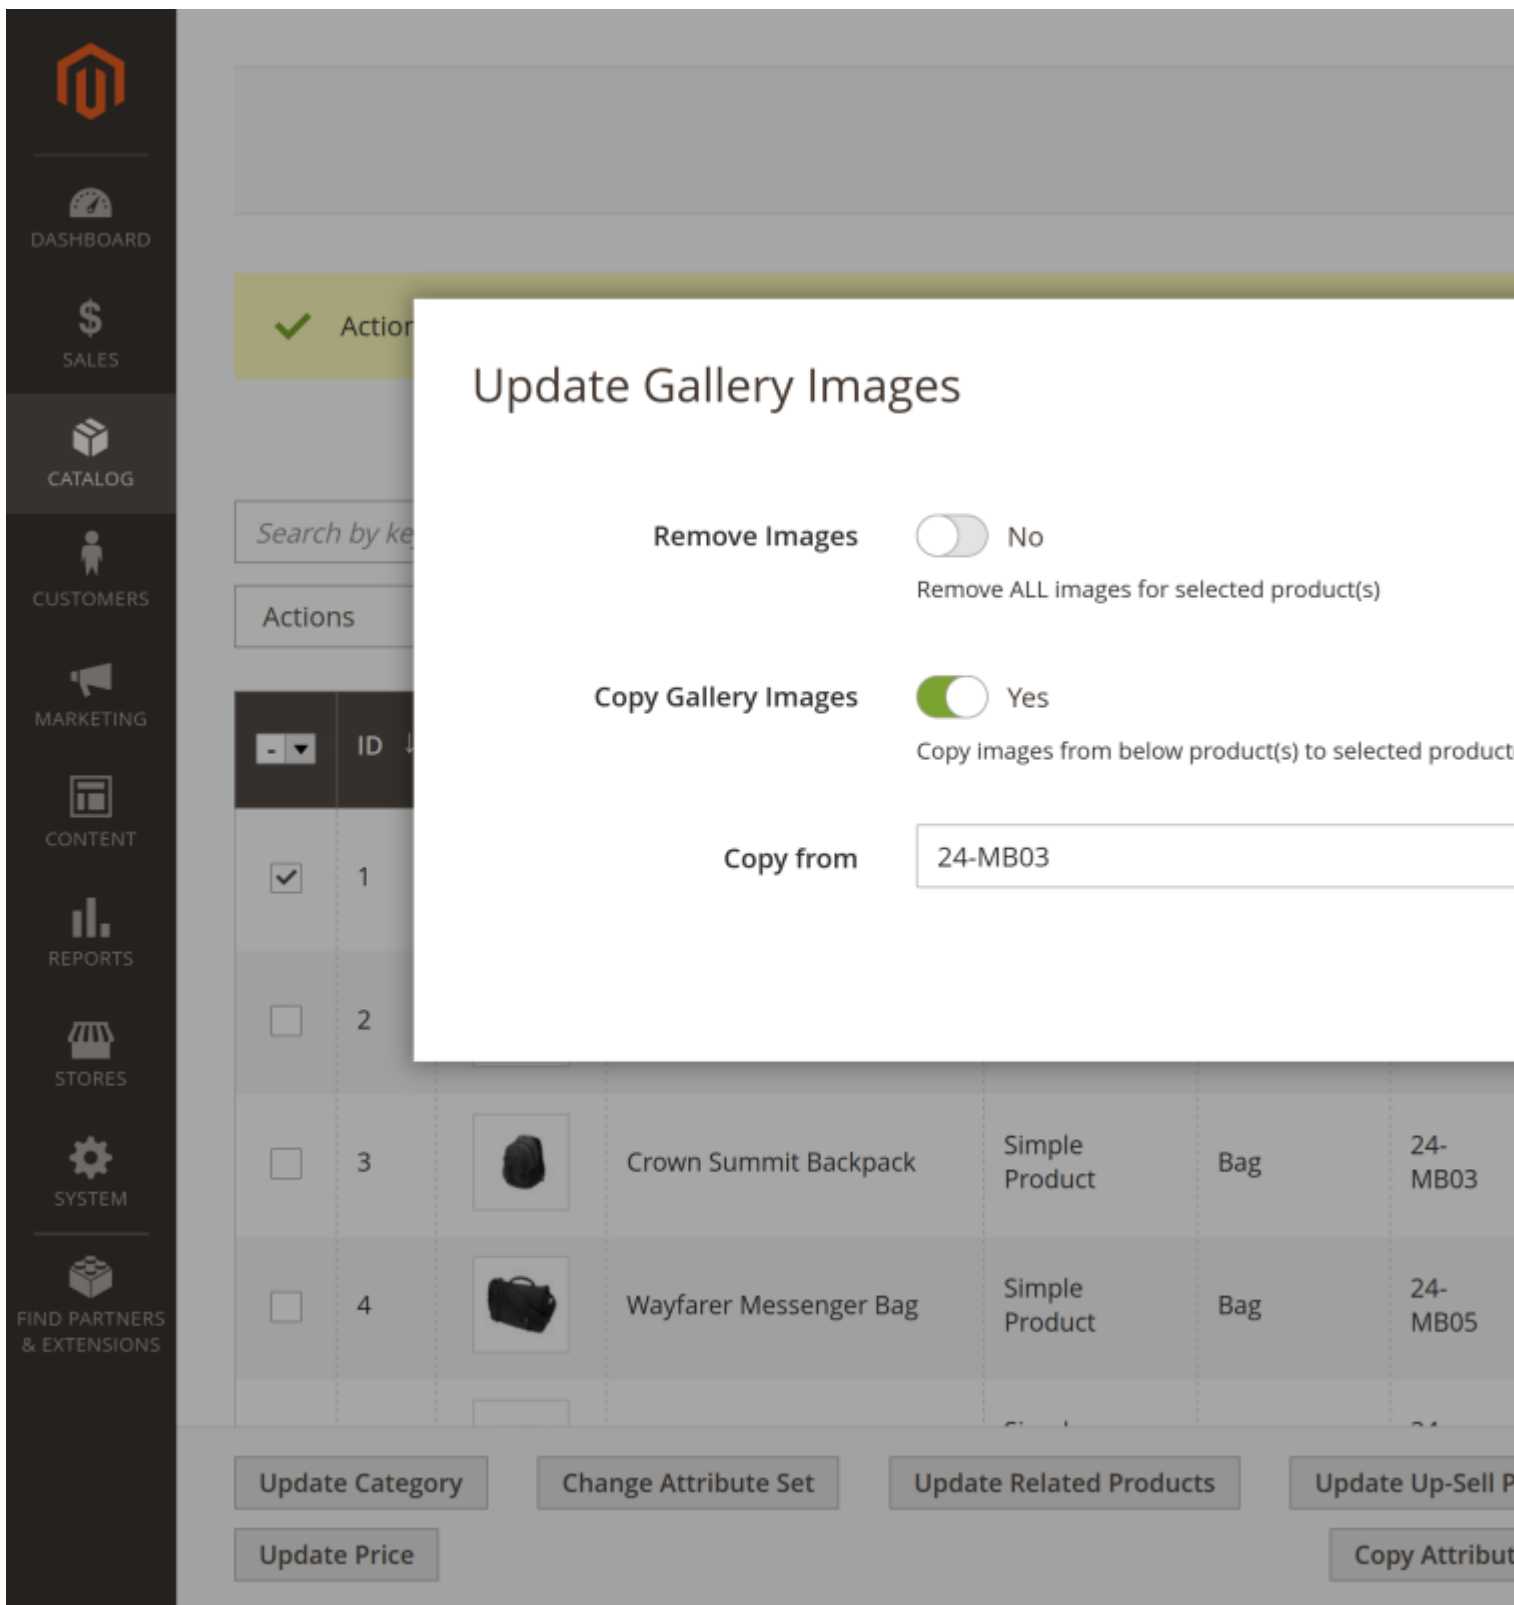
DASHBOARD
SALES
CATALOG
CUSTOMERS
MARKETING
CONTENT
REPORTS
STORES
SYSTEM
FIND PARTNERS & EXTENSIONS

Actior

Search by ke

Actions

ID

1

2

Update Gallery Images

Remove Images No

Remove ALL images for selected product(s)

Copy Gallery Images Yes

Copy images from below product(s) to selected product

Copy from 24-MB03

| | ID | | | | | |
|---|---|---|---|---|---|---|
| | 3 | | Crown Summit Backpack | Simple Product | Bag | 24-MB03 |
| | 4 | | Wayfarer Messenger Bag | Simple Product | Bag | 24-MB05 |

Update Category
Change Attribute Set
Update Related Products
Update Up-Sell P
Update Price
Copy Attribut